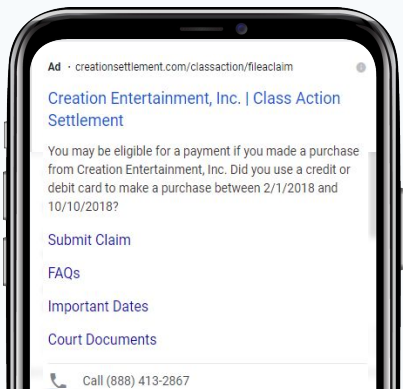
Ad · creationsettlement.com/classaction/fileaclaim

Creation Entertainment, Inc. | Class Action Settlement

You may be eligible for a payment if you made a purchase from Creation Entertainment, Inc. Did you use a credit or debit card to make a purchase between 2/1/2018 and 10/10/2018?

Submit Claim

FAQs

Important Dates

Court Documents

Call (888) 413-2867